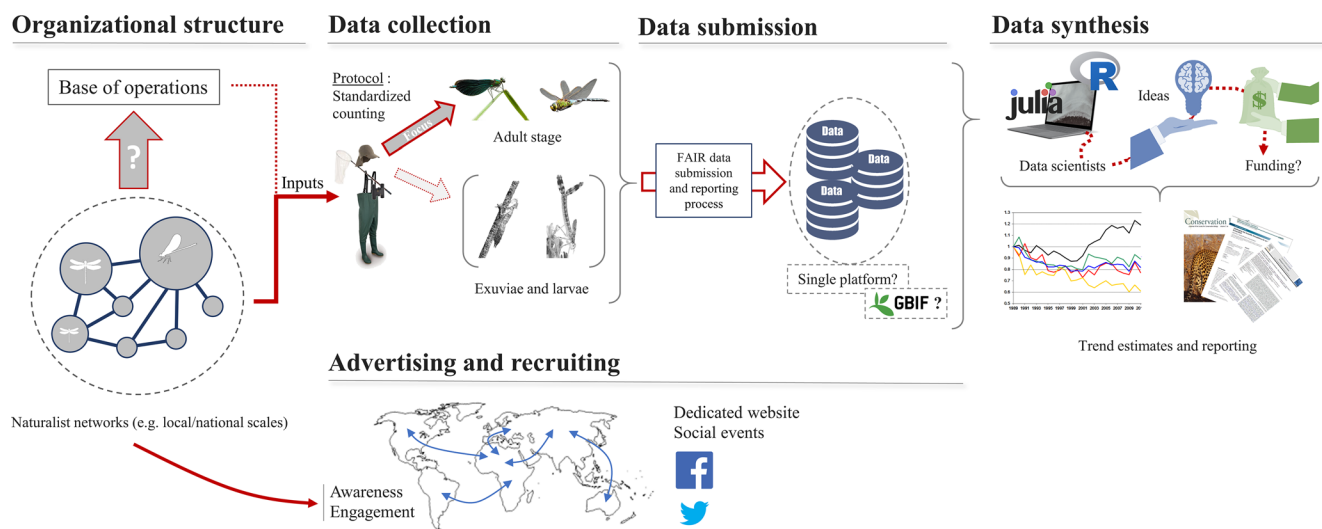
Organizational structure

Base of operations

?

Naturalist networks (e.g. local/national scales)

Data collection

Protocol : Standardized counting

Focus

Adult stage

Inputs

Exuviae and larvae

Data submission

FAIR data submission and reporting process

Data

Data

Data

Single platform?

GBIF ?

Data synthesis

julia

R

Ideas

$

Data scientists

Funding?

Conservation

Trend estimates and reporting

Advertising and recruiting

Awareness
Engagement

Dedicated website
Social events